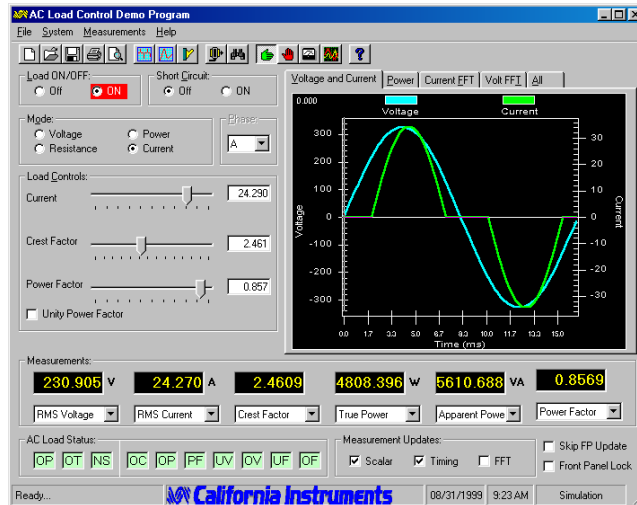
AC Load Control Demo Program

File System Measurements Help

Load ON/OFF:
Off ON

Short Circuit:
Off ON

Mode:
Voltage Power
Resistance Current

Phase
A

Load Controls:
Current 24.290
Crest Factor 2.461
Power Factor 0.857
Unity Power Factor

Voltage and Current | Power | Current FFT | Volt FFT | All

0.000
Voltage Current
300 200 100 0 -100 -200 -300
30 20 10 0 -10 -20 -30
Voltage
Current
0.0 1.7 3.3 5.0 6.7 8.3 10.0 11.7 13.3 15.0
Time (ms)

Measurements:
230.905 V | 24.270 A | 2.4609 | 4808.396 W | 5610.688 VA | 0.8569
RMS Voltage | RMS Current | Crest Factor | True Power | Apparent Powe | Power Factor

AC Load Status:
OP OT NS | OC OP PF UV OV UF OF

Measurement Updates:
Scalar Timing FFT

Skip FP Update
Front Panel Lock

Ready... California Instruments 08/31/1999 9:23 AM Simulation